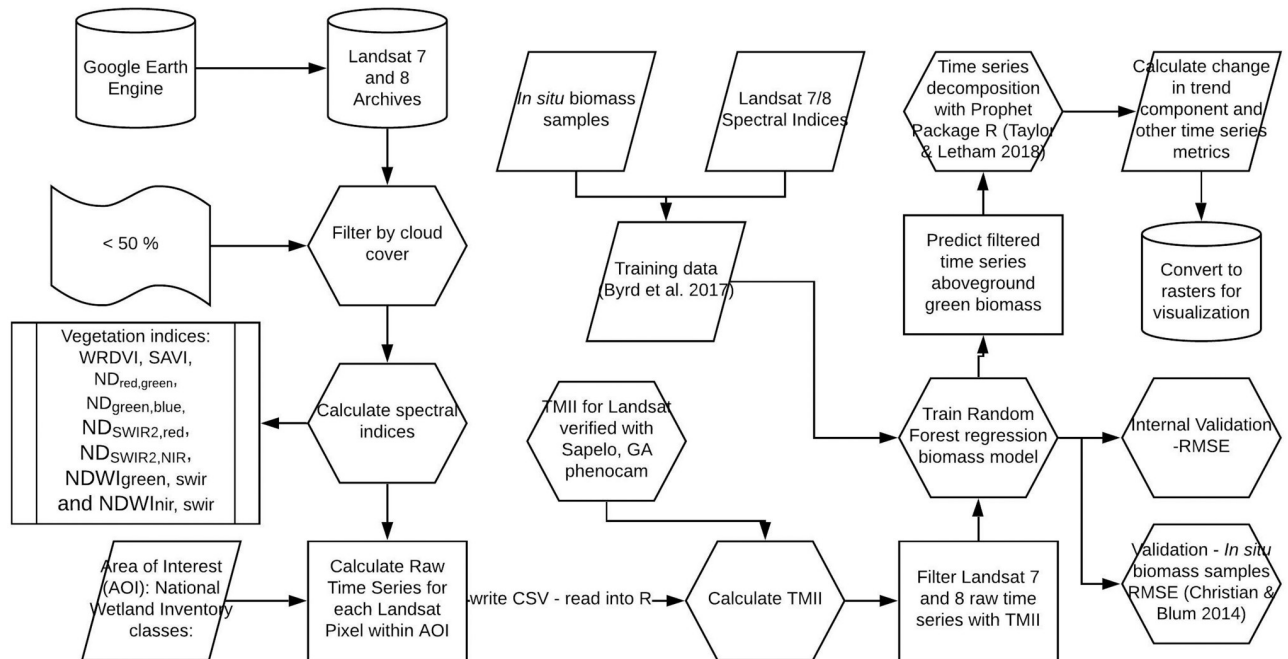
Google Earth Engine

Landsat 7 and 8 Archives

< 50 %

Filter by cloud cover

Vegetation indices: WRDVI, SAVI, $ND_{red,green}$, $ND_{green,blue}$, $ND_{SWIR2,red}$, $ND_{SWIR2,NIR}$, $NDWI_{green, swir}$ and $NDWI_{nir, swir}$

Calculate spectral indices

Area of Interest (AOI): National Wetland Inventory classes:

Calculate Raw Time Series for each Landsat Pixel within AOI

write CSV - read into R

In situ biomass samples

Landsat 7/8 Spectral Indices

Training data (Byrd et al. 2017)

TMII for Landsat verified with Sapelo, GA phenocam

Calculate TMII

Filter Landsat 7 and 8 raw time series with TMII

Train Random Forest regression biomass model

Predict filtered time series aboveground green biomass

Time series decomposition with Prophet Package R (Taylor & Letham 2018)

Calculate change in trend component and other time series metrics

Convert to rasters for visualization

Internal Validation -RMSE

Validation - In situ biomass samples RMSE (Christian & Blum 2014)